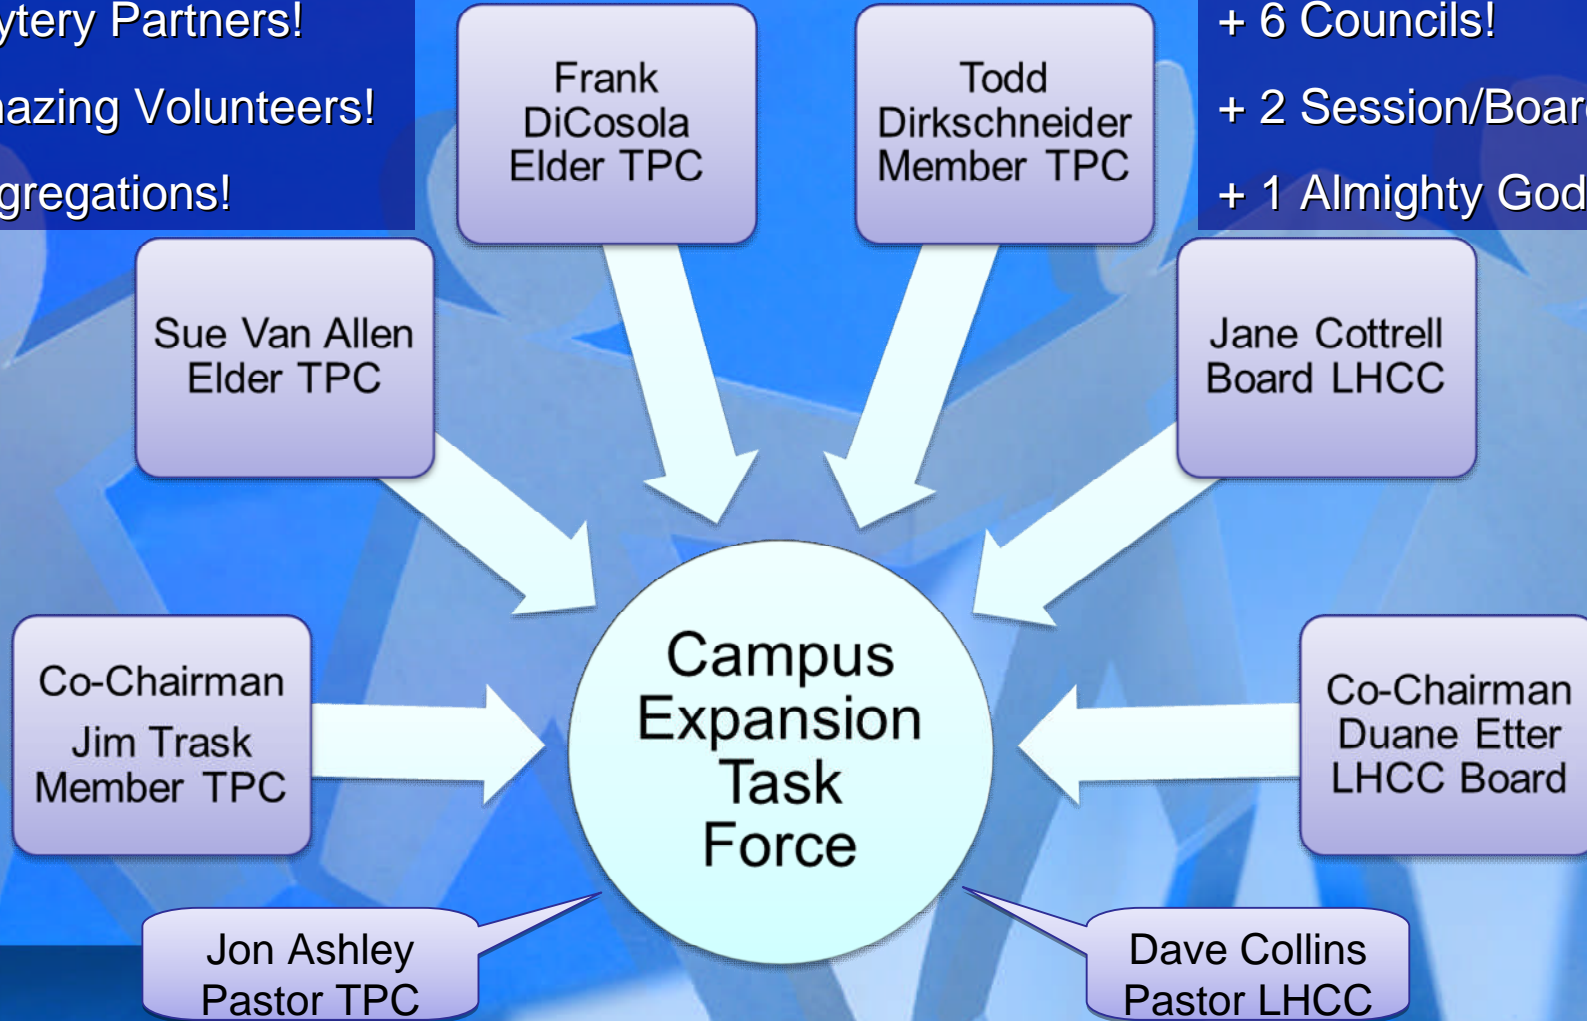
ytery Partners!

nazing Volunteers!

gregations!

+ 6 Councils!

+ 2 Session/Boar

+ 1 Almighty God

Frank DiCosola Elder TPC

Todd Dirkschneider Member TPC

Sue Van Allen Elder TPC

Jane Cottrell Board LHCC

Co-Chairman Jim Trask Member TPC

Campus Expansion Task Force

Co-Chairman Duane Etter LHCC Board

Jon Ashley Pastor TPC

Dave Collins Pastor LHCC